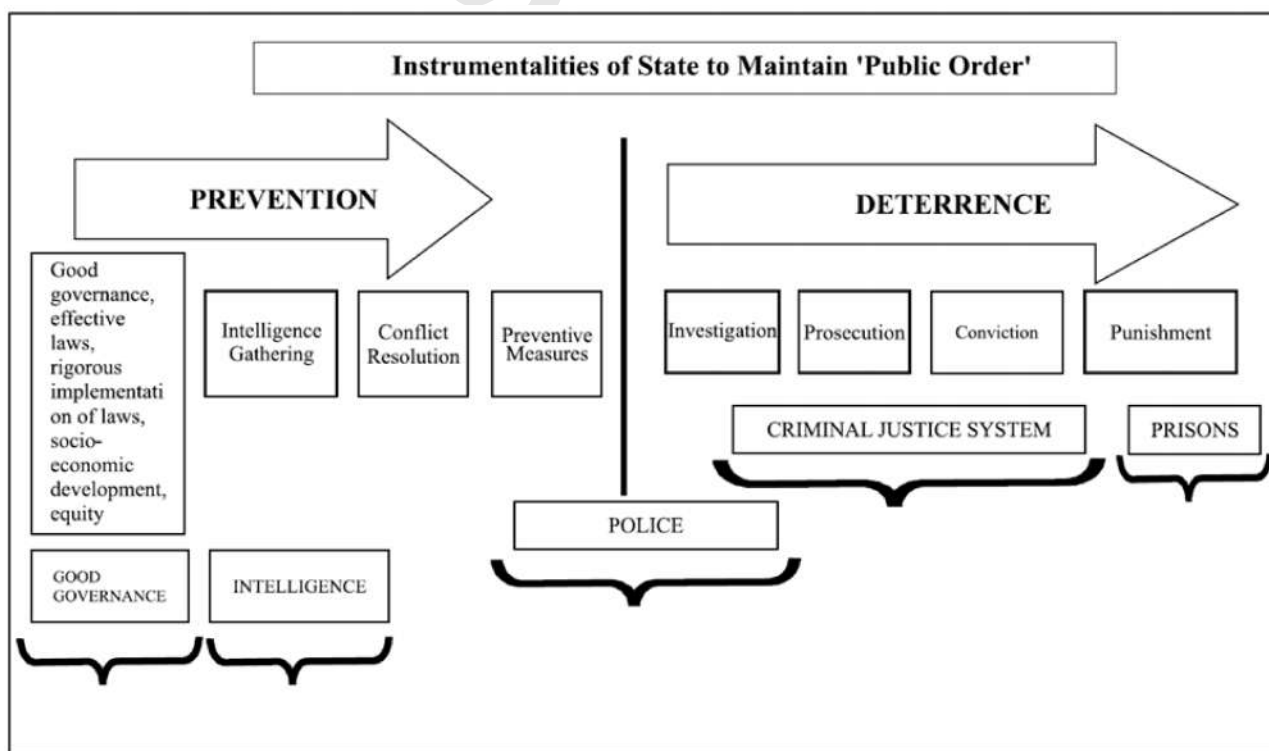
Instrumentalities of State to Maintain 'Public Order'

PREVENTION

DETERRENCE

Good governance, effective laws, rigorous implementation of laws, socio-economic development, equity

Intelligence Gathering

Conflict Resolution

Preventive Measures

Investigation

Prosecution

Conviction

Punishment

CRIMINAL JUSTICE SYSTEM

PRISONS

POLICE

GOOD GOVERNANCE

INTELLIGENCE